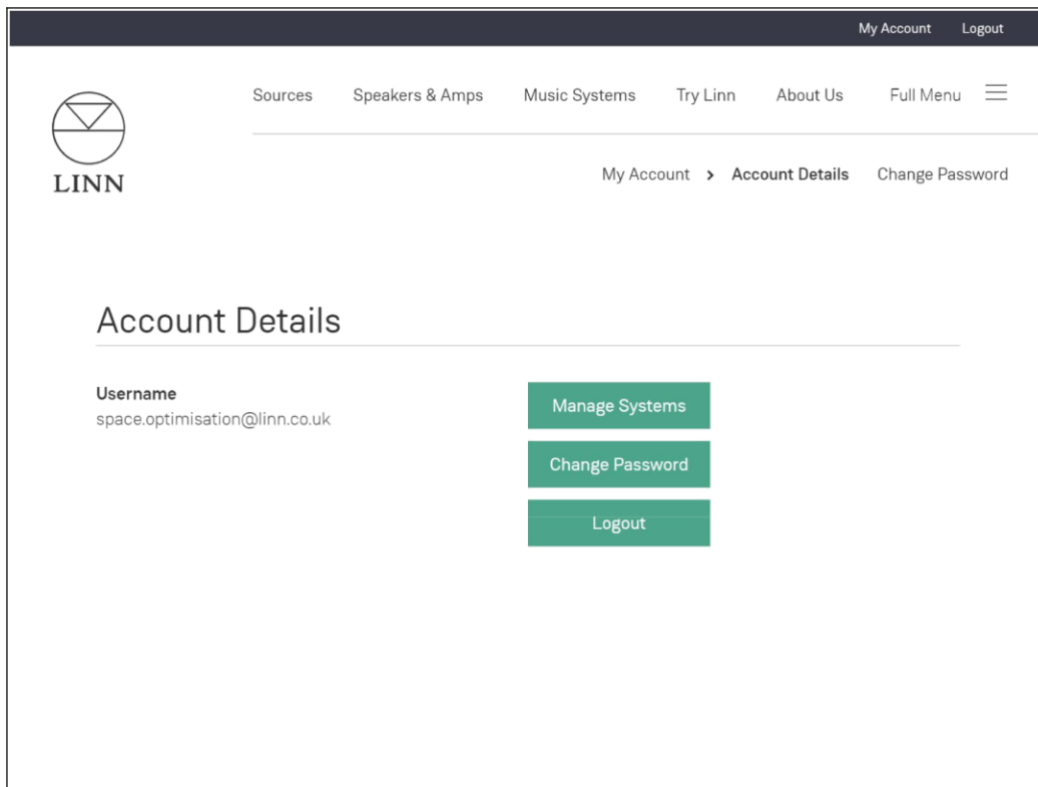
My Account Logout

LINN

Sources Speakers & Amps Music Systems Try Linn About Us Full Menu

My Account > Account Details Change Password

Account Details

Username
space.optimisation@linn.co.uk

Manage Systems

Change Password

Logout